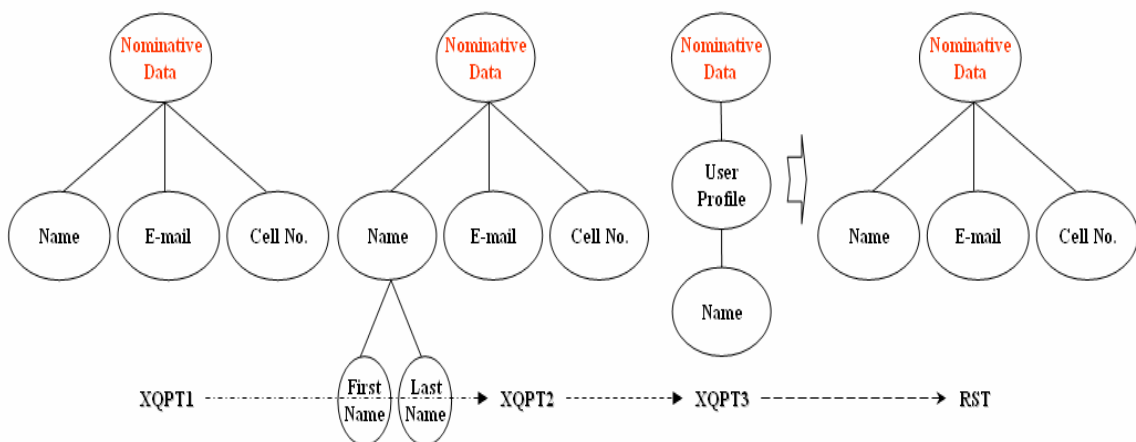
Nominative Data

Name

E-mail

Cell No.

Nominative Data

Name

E-mail

Cell No.

First Name

Last Name

Nominative Data

User Profile

Name

Nominative Data

Name

E-mail

Cell No.

XQPT1

XQPT2

XQPT3

RST